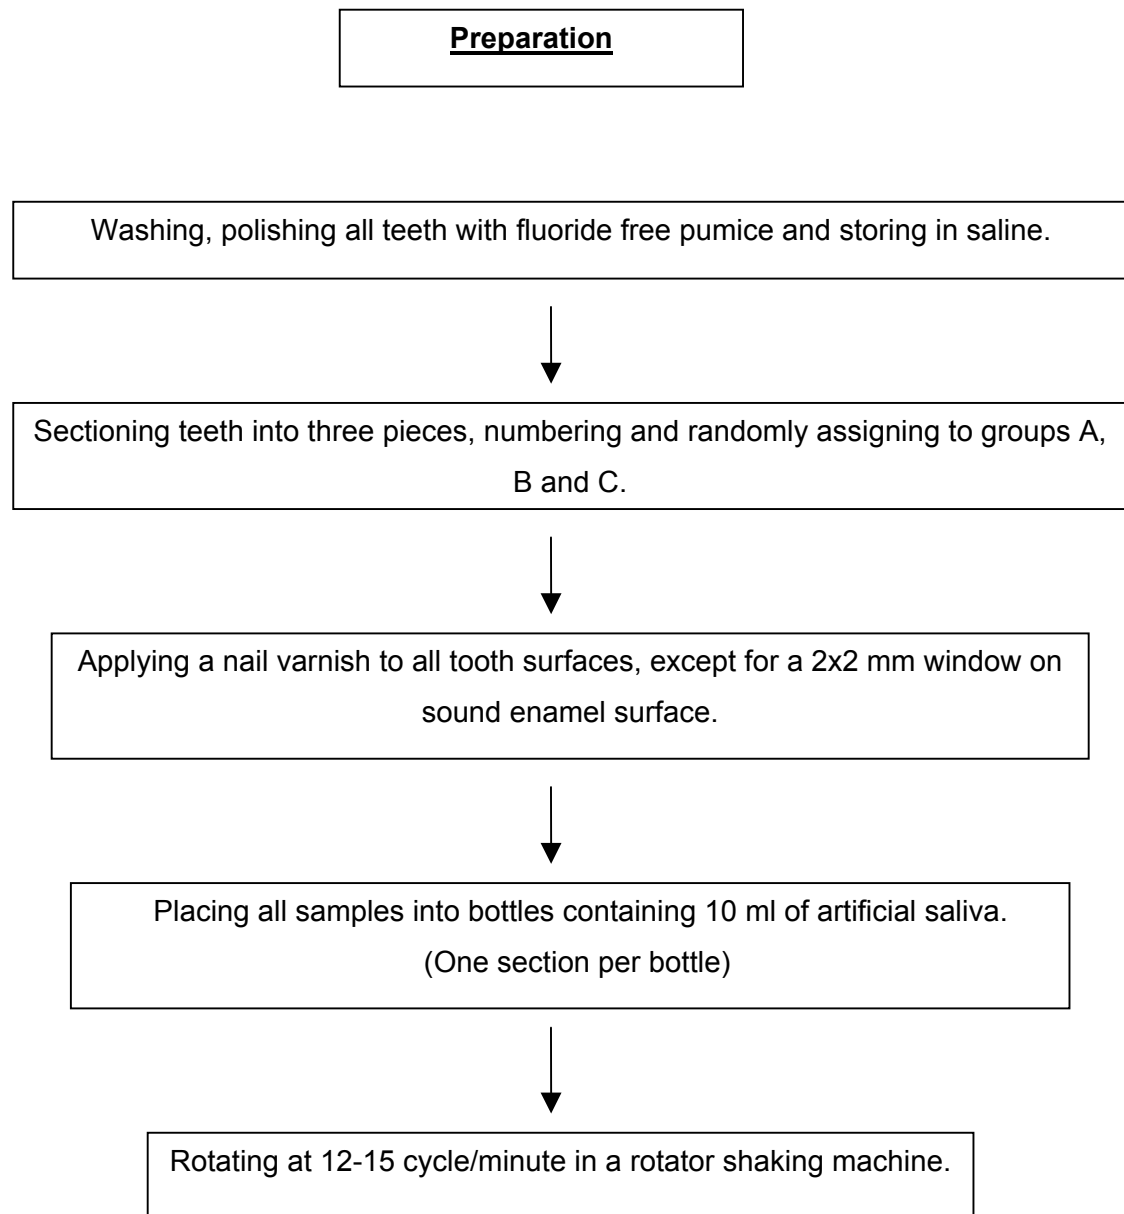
**Preparation**

Washing, polishing all teeth with fluoride free pumice and storing in saline.

Sectioning teeth into three pieces, numbering and randomly assigning to groups A, B and C.

Applying a nail varnish to all tooth surfaces, except for a 2x2 mm window on sound enamel surface.

Placing all samples into bottles containing 10 ml of artificial saliva. (One section per bottle)

Rotating at 12-15 cycle/minute in a rotator shaking machine.